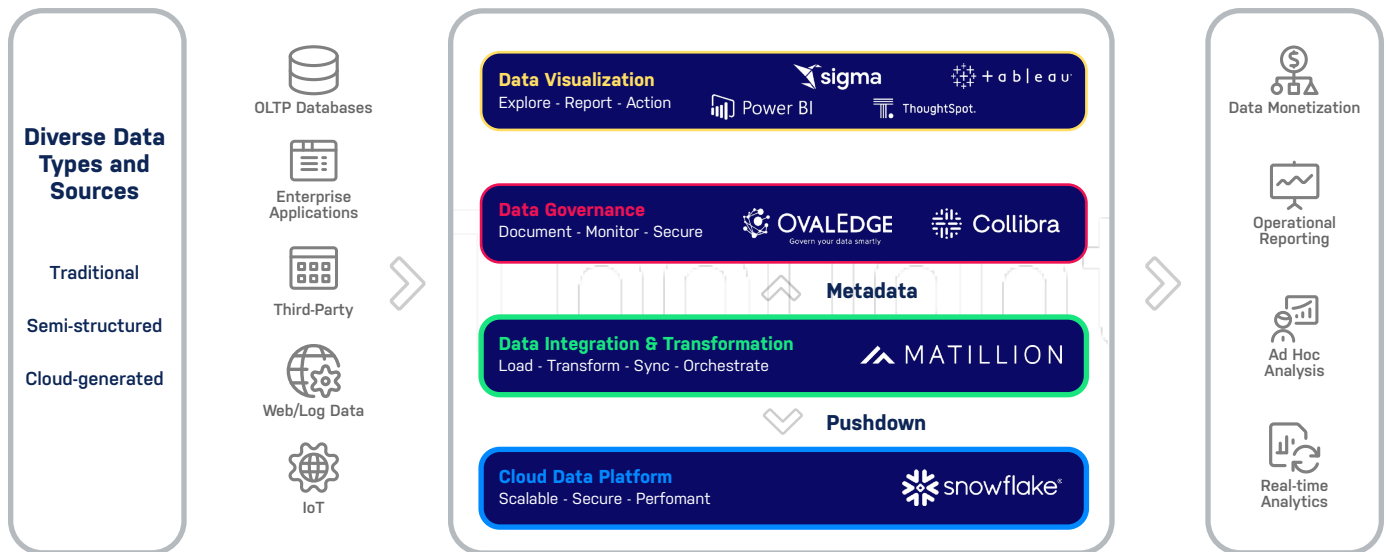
Diverse Data Types and Sources

Traditional

Semi-structured

Cloud-generated

OLTP Databases

Enterprise Applications

Third-Party

Web/Log Data

IoT

Data Visualization
Explore - Report - Action

sigma

+ a b l e a u

Power BI

ThoughtSpot.

Data Governance
Document - Monitor - Secure

OVALEDGE
Govern your data smartly

Collibra

Metadata

Data Integration & Transformation
Load - Transform - Sync - Orchestrate

MATILLION

Pushdown

Cloud Data Platform
Scalable - Secure - Perfomant

snowflake

Data Monetization

Operational Reporting

Ad Hoc Analysis

Real-time Analytics